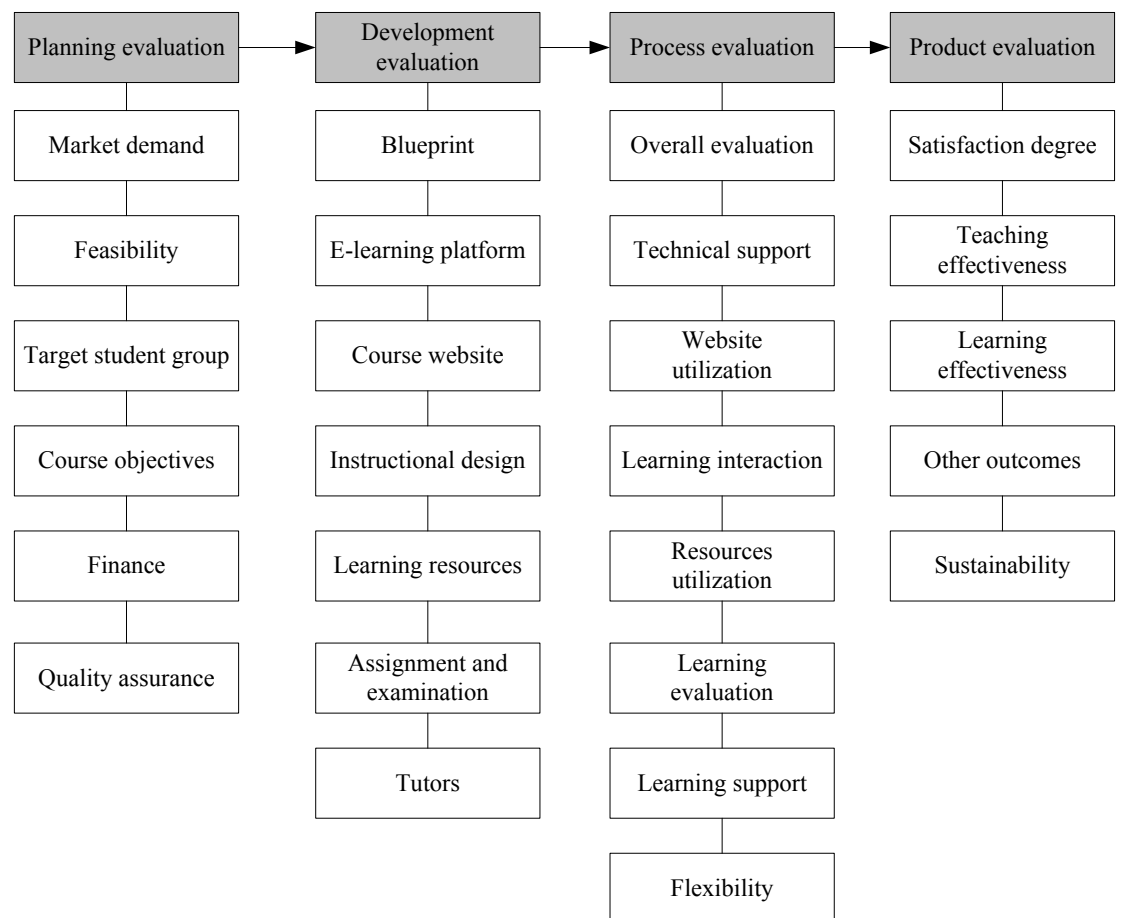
Planning evaluation

Market demand

Feasibility

Target student group

Course objectives

Finance

Quality assurance

Development evaluation

Blueprint

E-learning platform

Course website

Instructional design

Learning resources

Assignment and examination

Tutors

Process evaluation

Overall evaluation

Technical support

Website utilization

Learning interaction

Resources utilization

Learning evaluation

Learning support

Flexibility

Product evaluation

Satisfaction degree

Teaching effectiveness

Learning effectiveness

Other outcomes

Sustainability